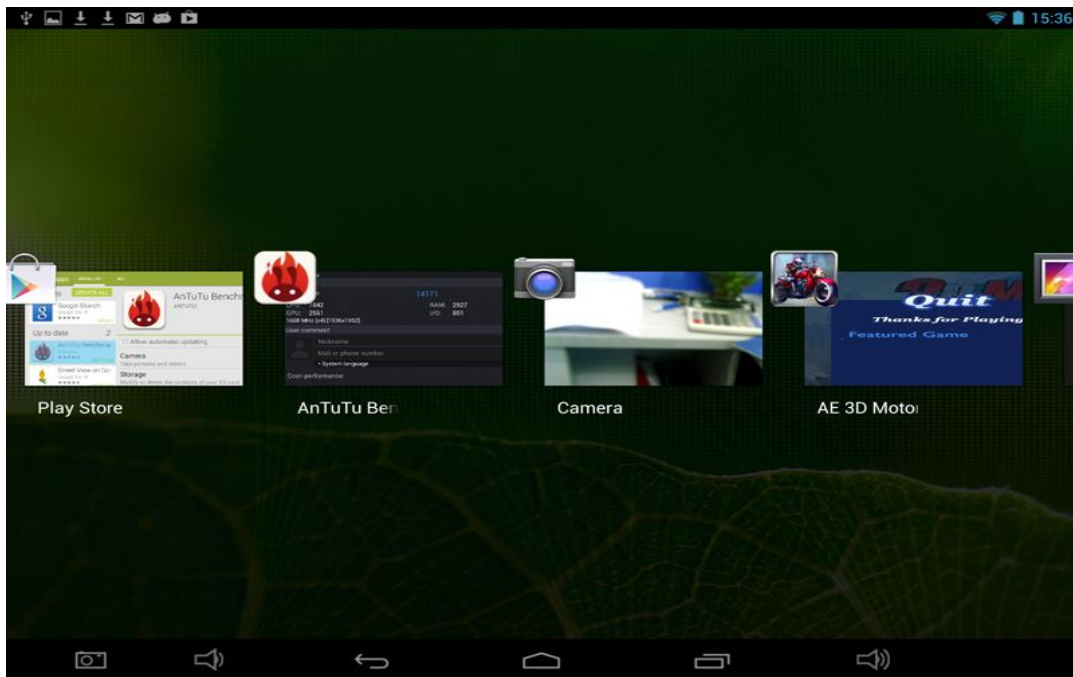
15:36

UPDATE ALL

Google Search

Up to date 2

AnTuTu Benchmark

Street View on Go

AnTuTu Bench

Allow automatic updating

Camera

Take pictures and videos

Storage

14171

GPU: 2551

RAM: 2927

I/O: 851

User comment

Nickname

Mail or phone number

System language

Cost-performance:

Quit

Thanks for Playing

Featured Game

Play Store

AnTuTu Ber

Camera

AE 3D Moto